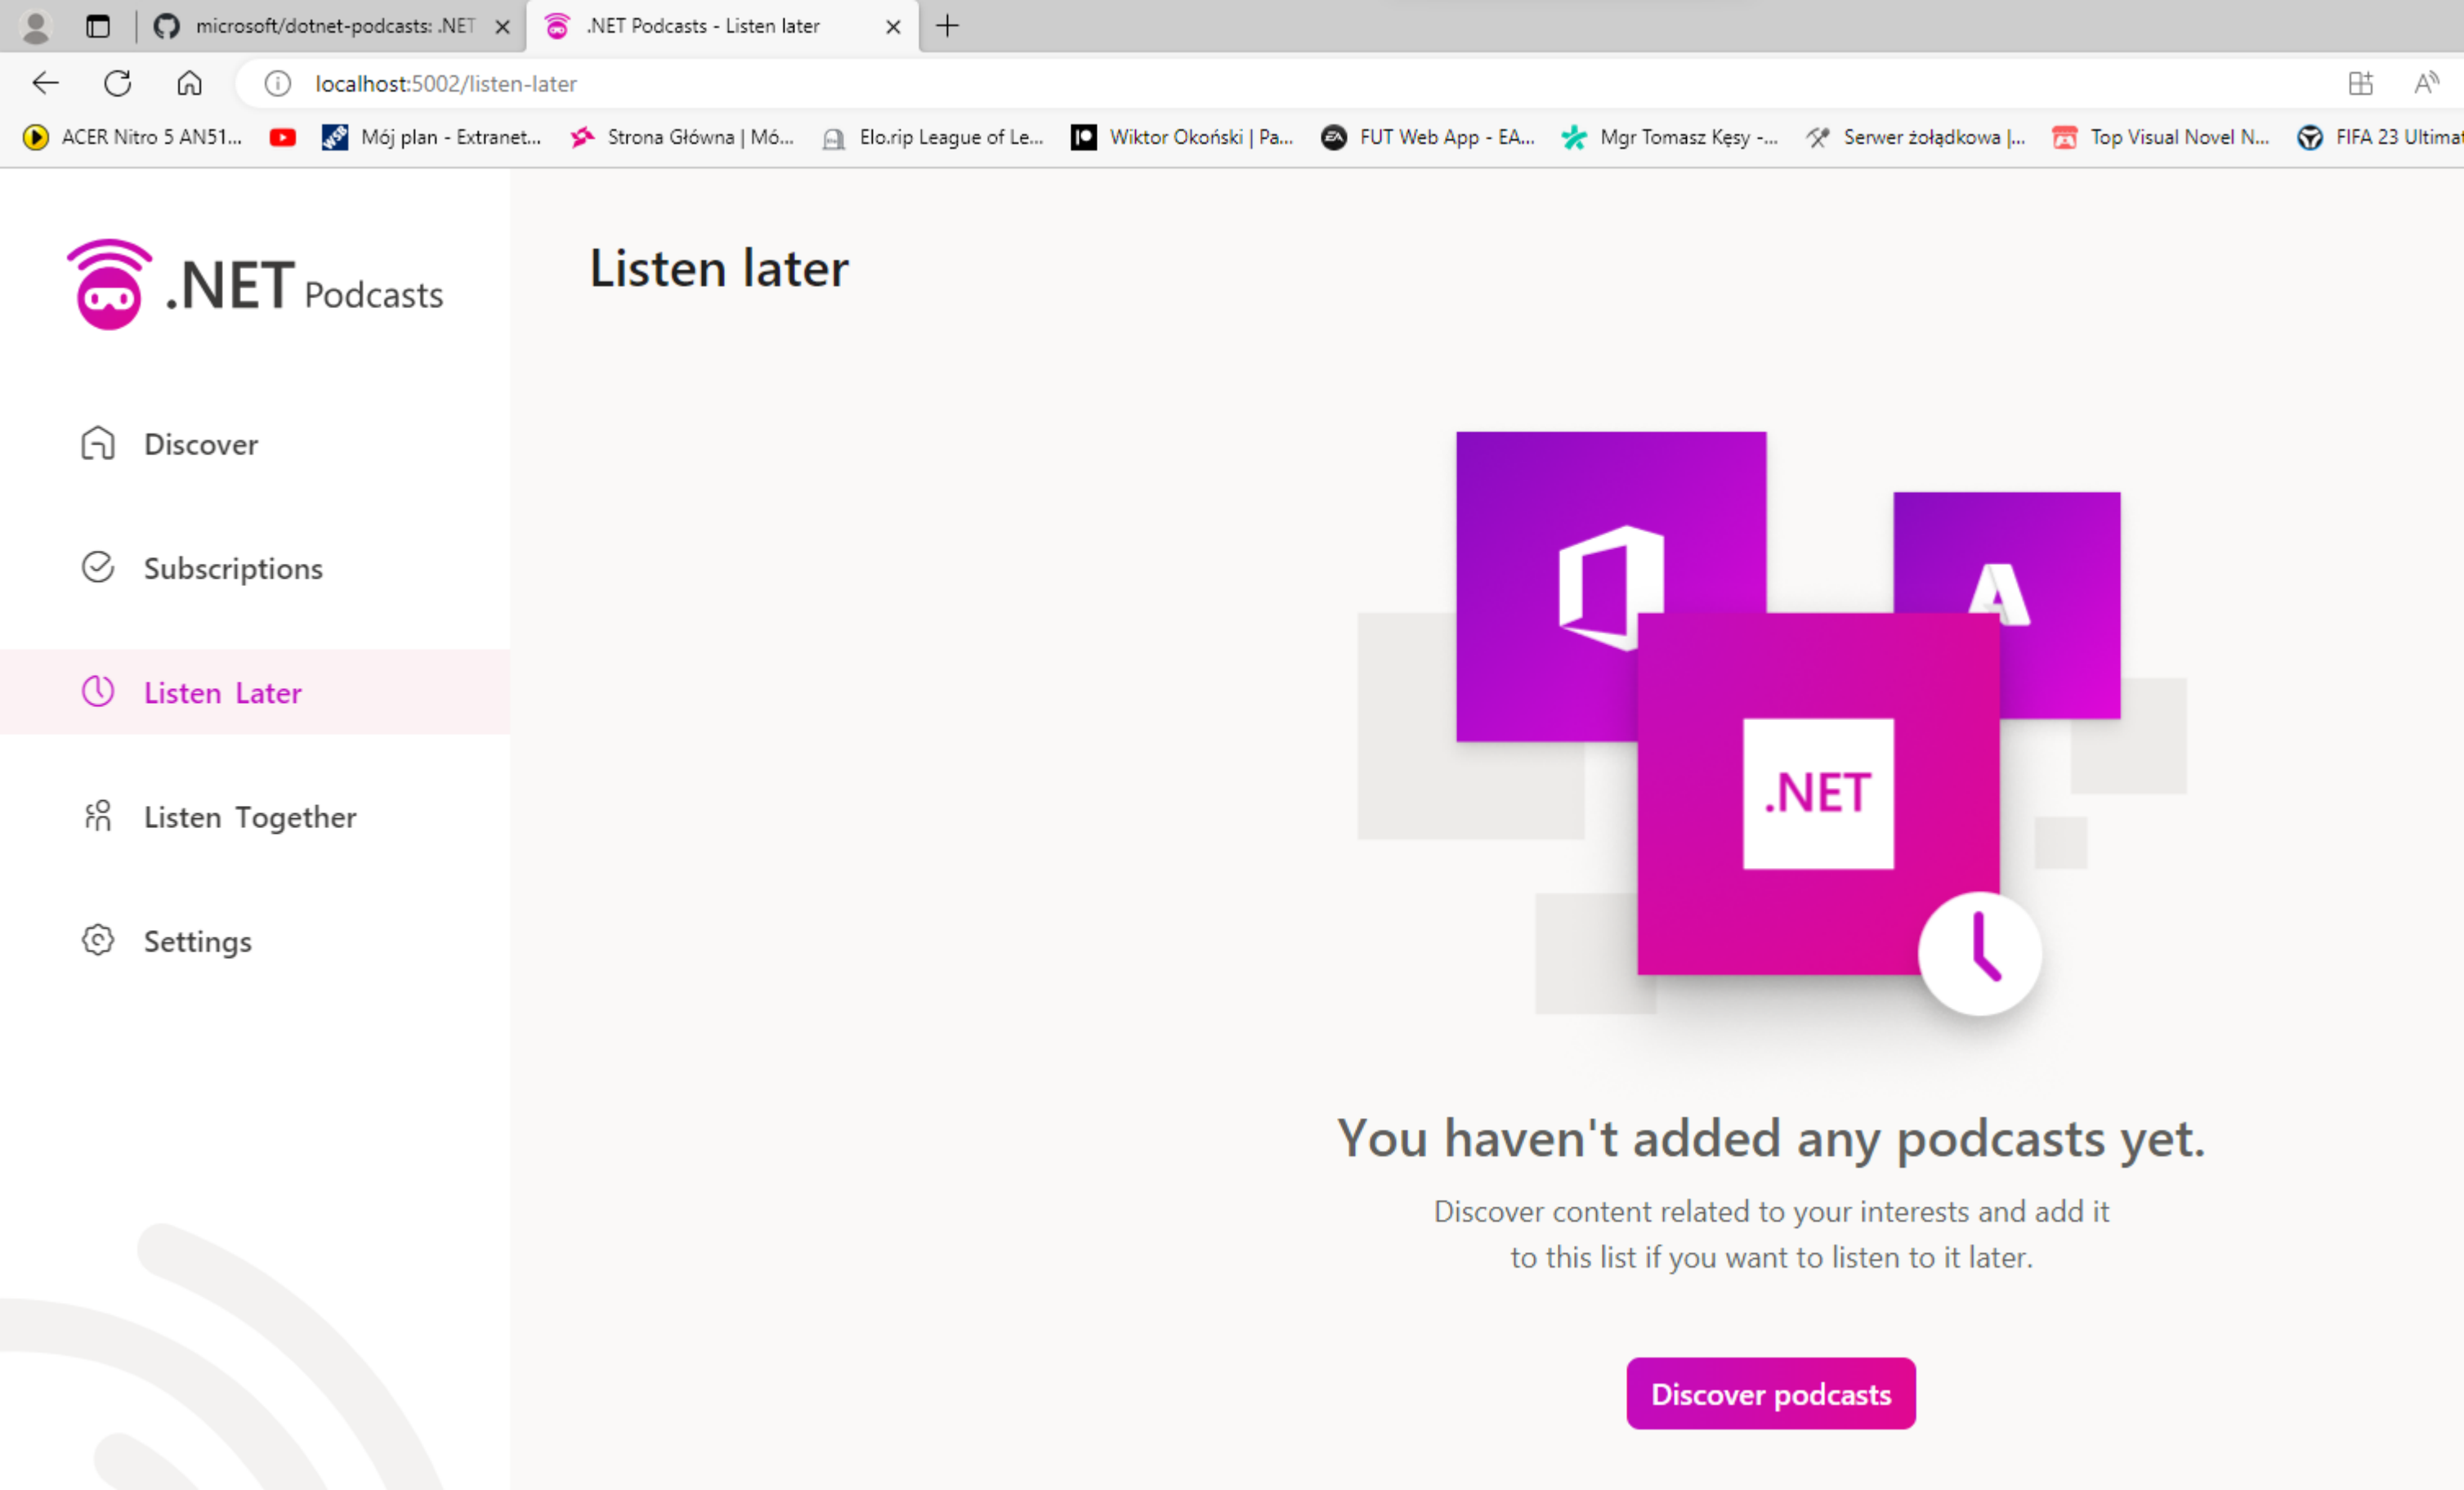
microsoft/dotnet-podcasts: .NET
.NET Podcasts - Listen later

localhost:5002/listen-later

ACER Nitro 5 AN51... Mój plan - Extranet... Strona Główna | Mó... Elo.rip League of Le... Wiktor Okoński | Pa... FUT Web App - EA... Mgr Tomasz Kęsy -... Serwer żołądkowa |... Top Visual Novel N... FIFA 23 Ultima

.NET Podcasts

Discover

Subscriptions

Listen Later

Listen Together

Settings

Listen later

.NET

You haven't added any podcasts yet.

Discover content related to your interests and add it to this list if you want to listen to it later.

Discover podcasts